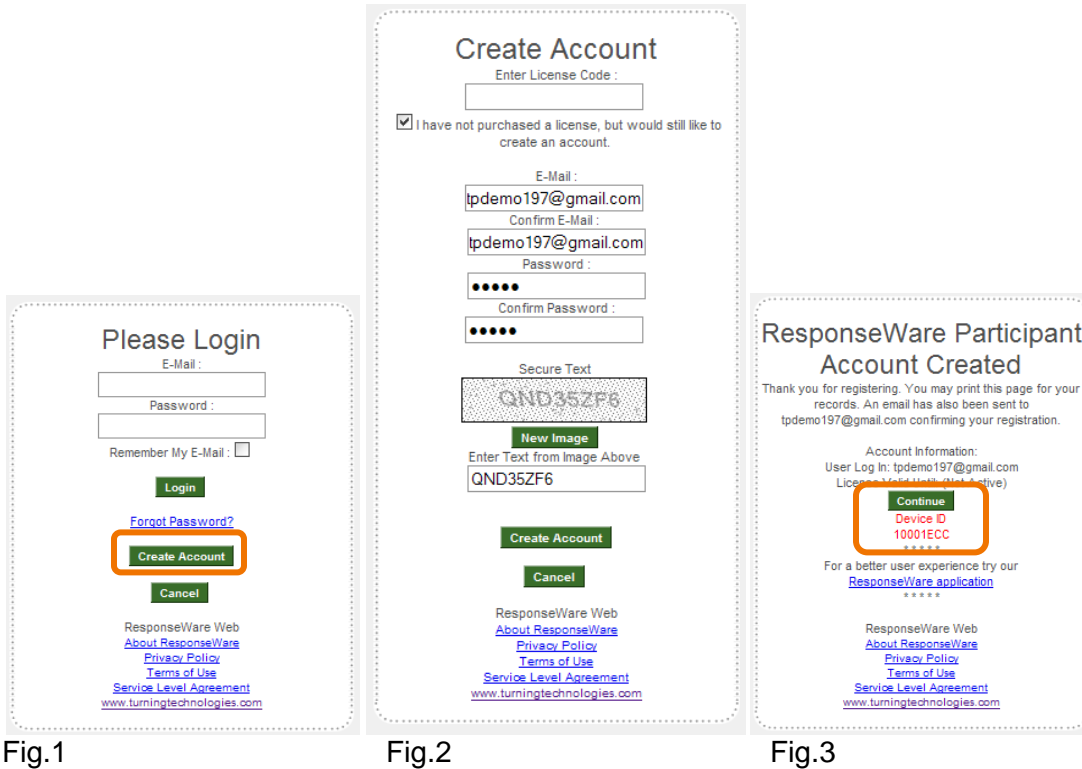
Please Login
E-Mail :

Password :

Remember My E-Mail :

Login

Forgot Password?

Create Account

Cancel

ResponseWare Web
About ResponseWare
Privacy Policy
Terms of Use
Service Level Agreement
www.turningtechnologies.com

Fig.1

Create Account
Enter License Code :

I have not purchased a license, but would still like to create an account.

E-Mail :
tpdemo197@gmail.com
Confirm E-Mail :
tpdemo197@gmail.com
Password :
•••••
Confirm Password :
•••••

Secure Text
QND35ZF6
New Image
Enter Text from Image Above
QND35ZF6

Create Account

Cancel

ResponseWare Web
About ResponseWare
Privacy Policy
Terms of Use
Service Level Agreement
www.turningtechnologies.com

Fig.2

ResponseWare Participant Account Created
Thank you for registering. You may print this page for your records. An email has also been sent to tpdemo197@gmail.com confirming your registration.

Account Information:
User Log In: tpdemo197@gmail.com
License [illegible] (Not Active)
Continue
Device ID
10001ECC
*****
For a better user experience try our
ResponseWare application
*****

ResponseWare Web
About ResponseWare
Privacy Policy
Terms of Use
Service Level Agreement
www.turningtechnologies.com

Fig.3